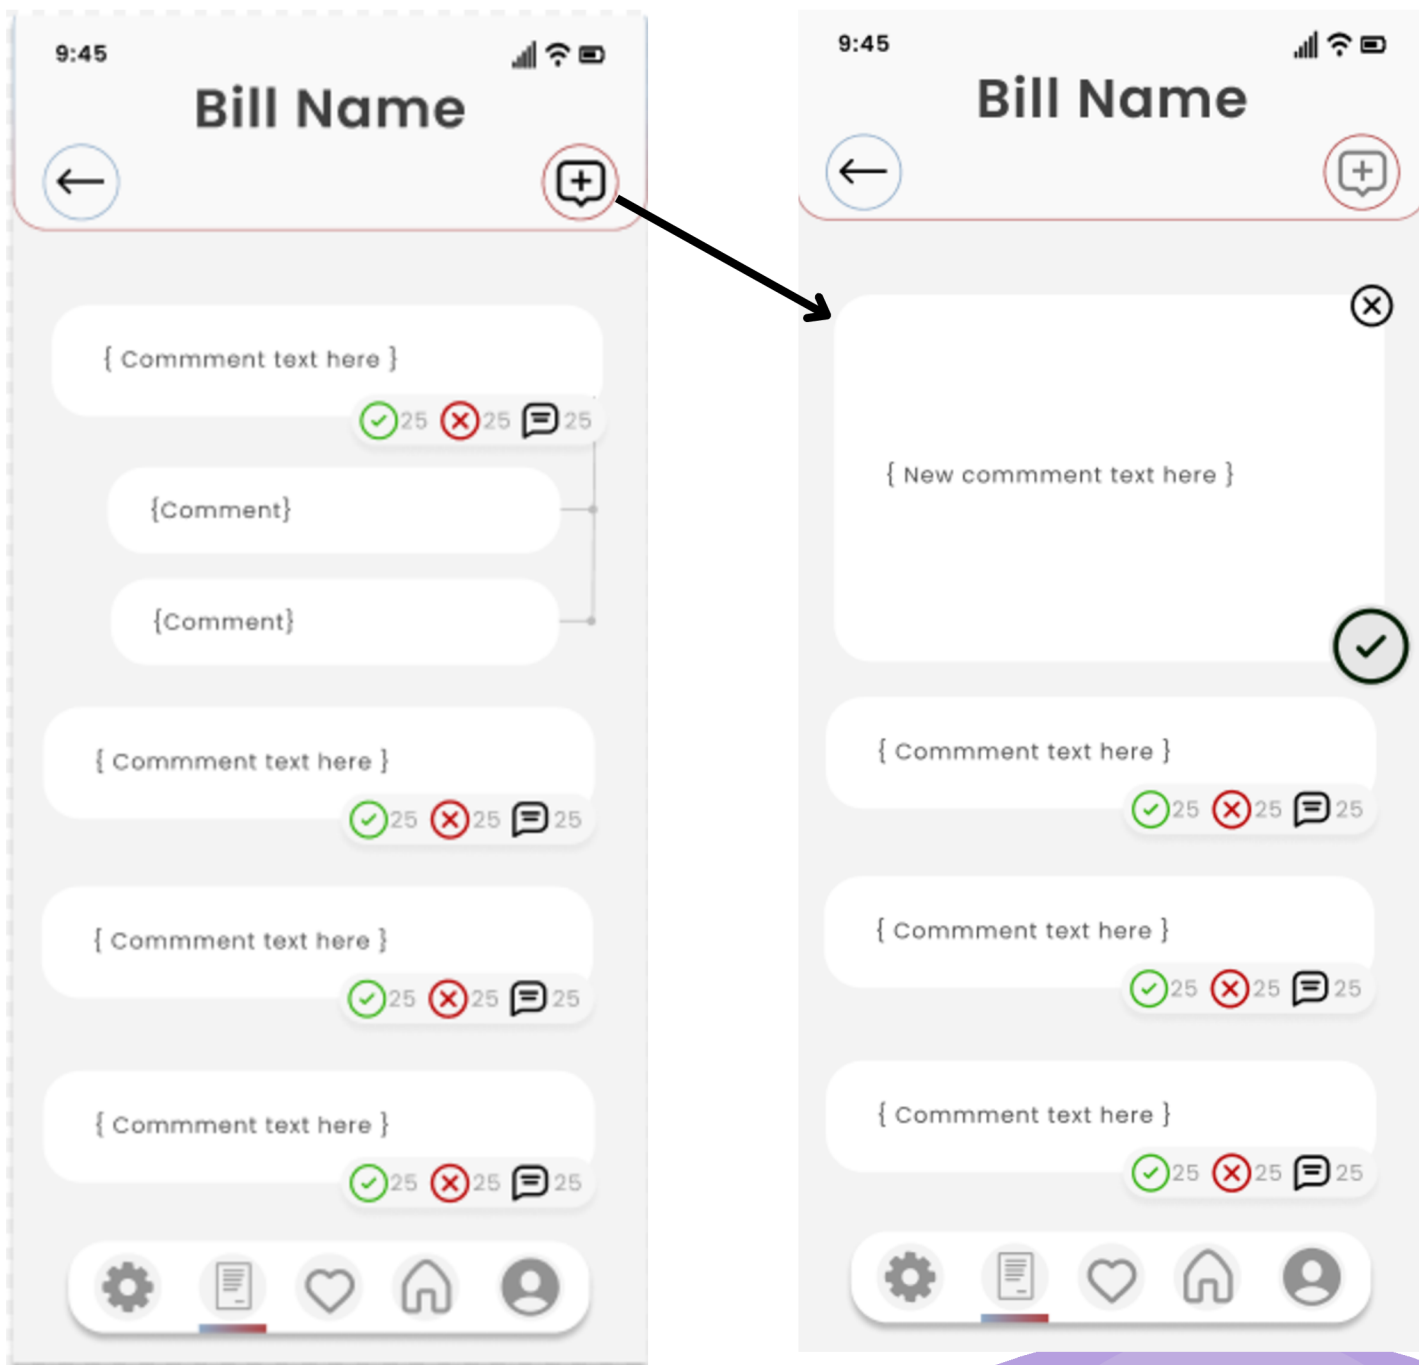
9:45

Bill Name

{ Commment text here }

25 25 25

{Comment}

{Comment}

{ Commment text here }

25 25 25

{ Commment text here }

25 25 25

{ Commment text here }

25 25 25

9:45

Bill Name

{ New commment text here }

{ Commment text here }

25 25 25

{ Commment text here }

25 25 25

{ Commment text here }

25 25 25